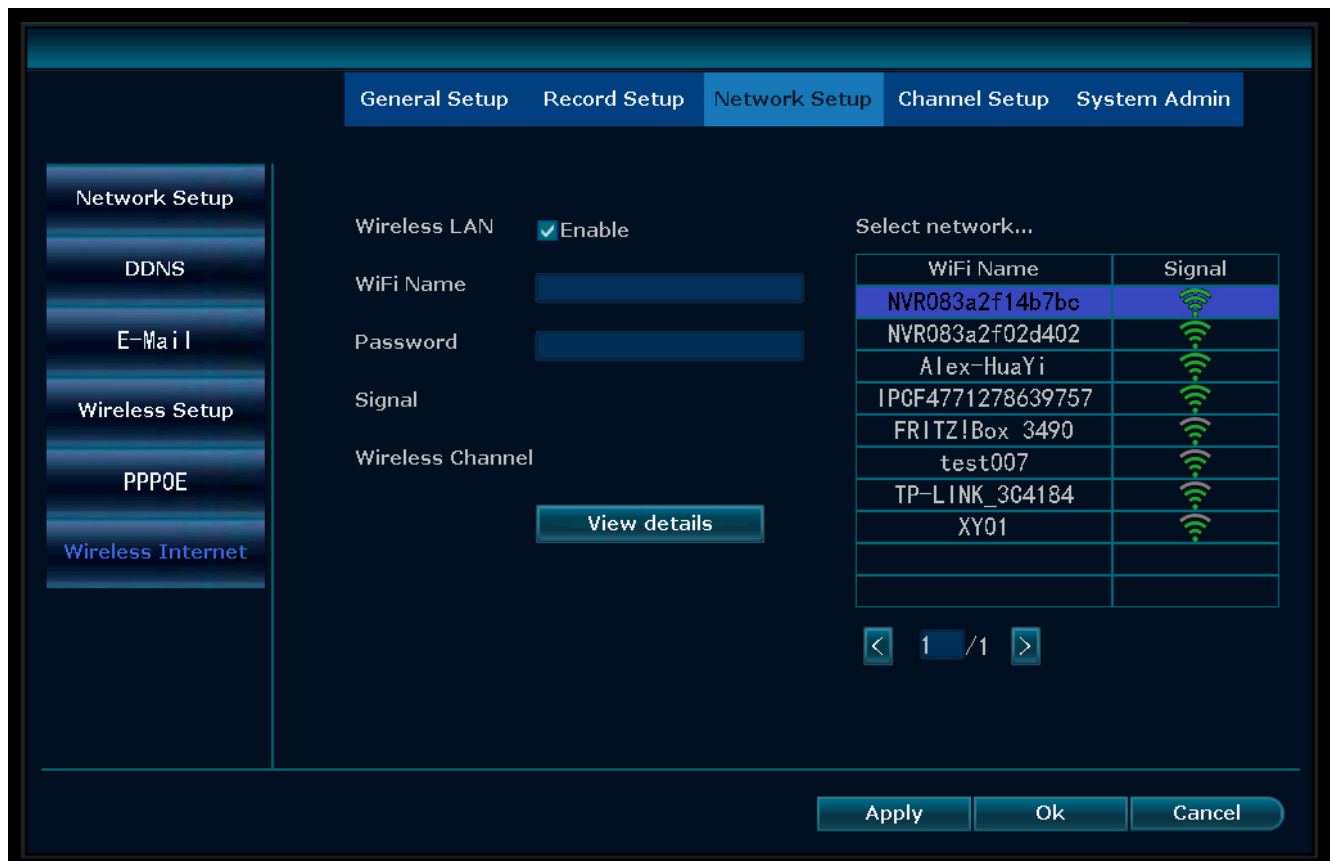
General Setup Record Setup Network Setup Channel Setup System Admin

Network Setup
DDNS
E-Mail
Wireless Setup
PPPOE
Wireless Internet

Wireless LAN ☑Enable
WiFi Name
Password
Signal
Wireless Channel

View details

Select network...

| WiFi Name | Signal |
|---|---|
| NVR083a2f14b7bc | |
| NVR083a2f02d402 | |
| Alex-HuaYi | |
| IPCF4771278639757 | |
| FRITZ!Box 3490 | |
| test007 | |
| TP-LINK_3C4184 | |
| XY01 | |
| | |
| | |

< 1 /1 >

Apply Ok Cancel